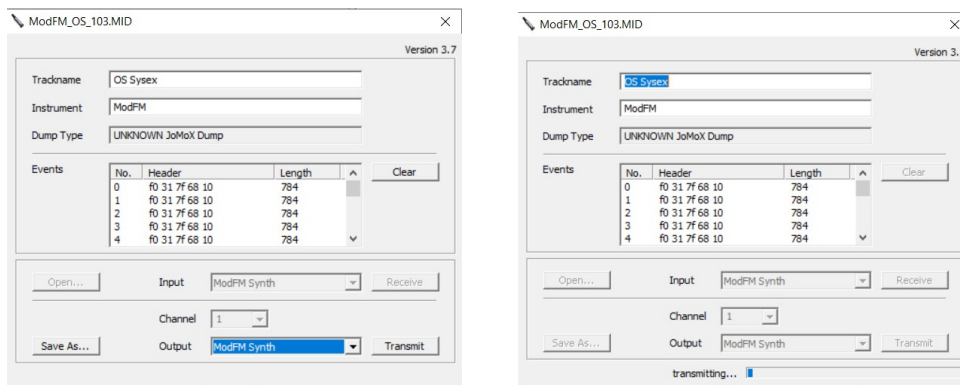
ModFM_OS_103.MID

Version 3.7

Trackname OS Sysex

Instrument ModFM

Dump Type UNKNOWN JoMoX Dump

Events

| No. | Header | Length |
|---|---|---|
| 0 | f0 31 7f 68 10 | 784 |
| 1 | f0 31 7f 68 10 | 784 |
| 2 | f0 31 7f 68 10 | 784 |
| 3 | f0 31 7f 68 10 | 784 |
| 4 | f0 31 7f 68 10 | 784 |

Clear

Open... Input ModFM Synth Receive

Channel 1

Save As... Output ModFM Synth Transmit

ModFM_OS_103.MID

Version 3.

Trackname OS Sysex

Instrument ModFM

Dump Type UNKNOWN JoMoX Dump

Events

| No. | Header | Length |
|---|---|---|
| 0 | f0 31 7f 68 10 | 784 |
| 1 | f0 31 7f 68 10 | 784 |
| 2 | f0 31 7f 68 10 | 784 |
| 3 | f0 31 7f 68 10 | 784 |
| 4 | f0 31 7f 68 10 | 784 |

Clear

Open... Input ModFM Synth Receive

Channel 1

Save As... Output ModFM Synth Transmit

transmitting...